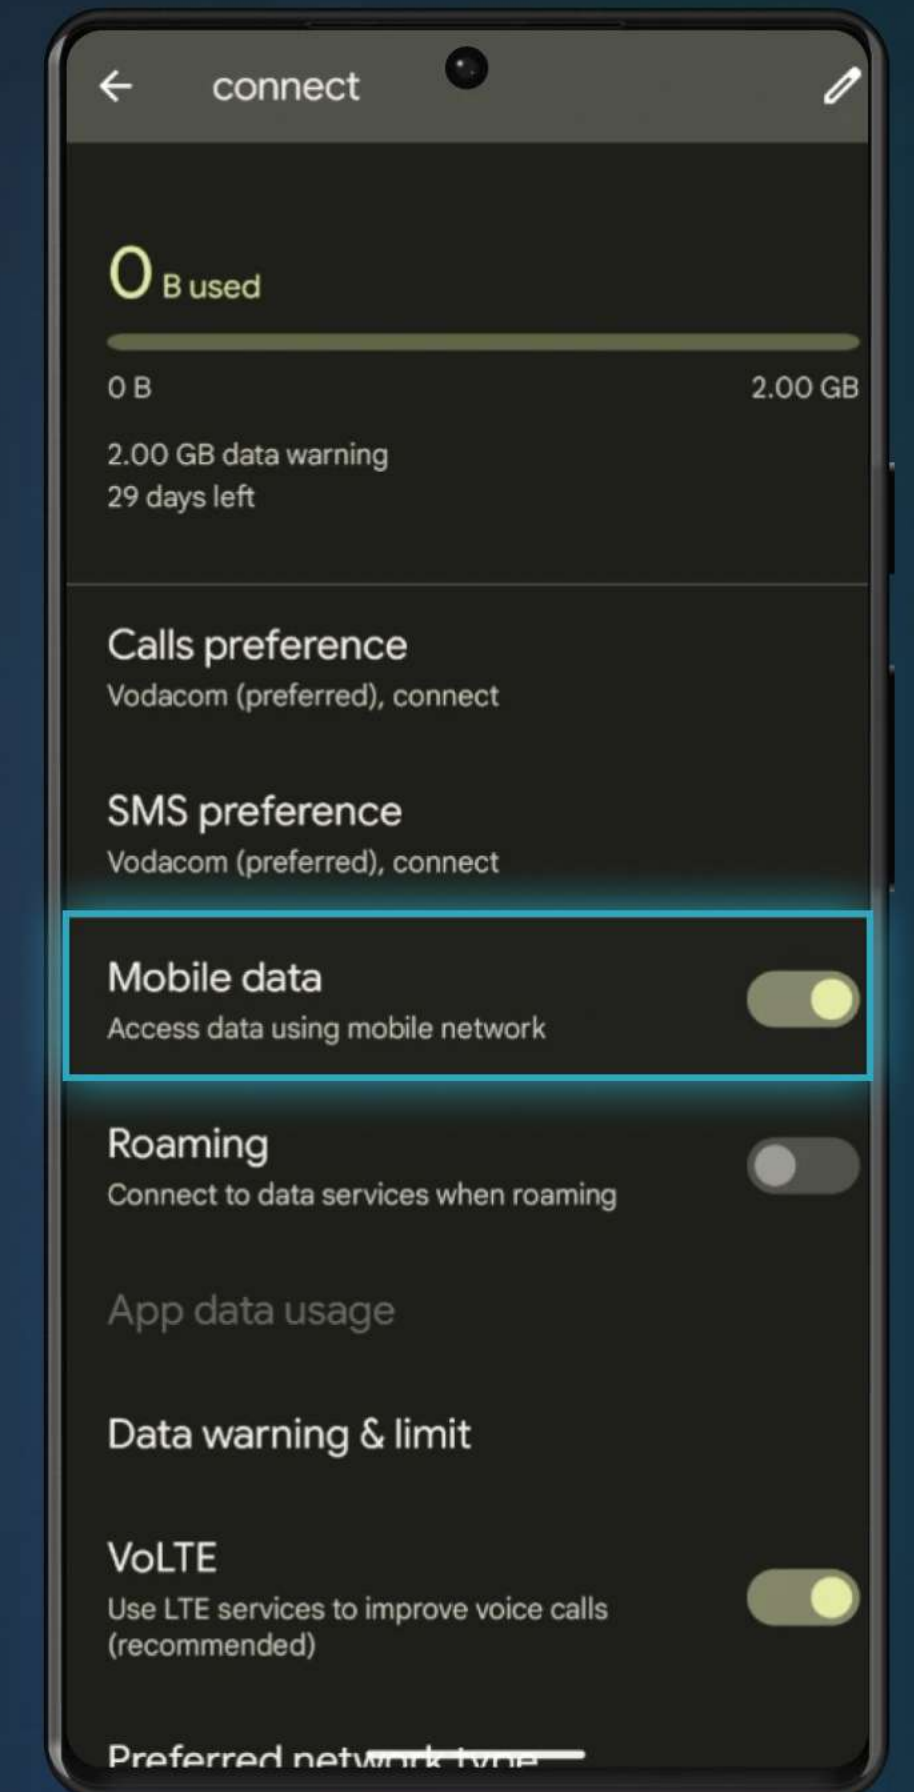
connect

0 B used

0 B

2.00 GB

2.00 GB data warning
29 days left

Calls preference
Vodacom (preferred), connect

SMS preference
Vodacom (preferred), connect

Mobile data
Access data using mobile network

Roaming
Connect to data services when roaming

App data usage

Data warning & limit

VoLTE
Use LTE services to improve voice calls (recommended)

Preferred network type